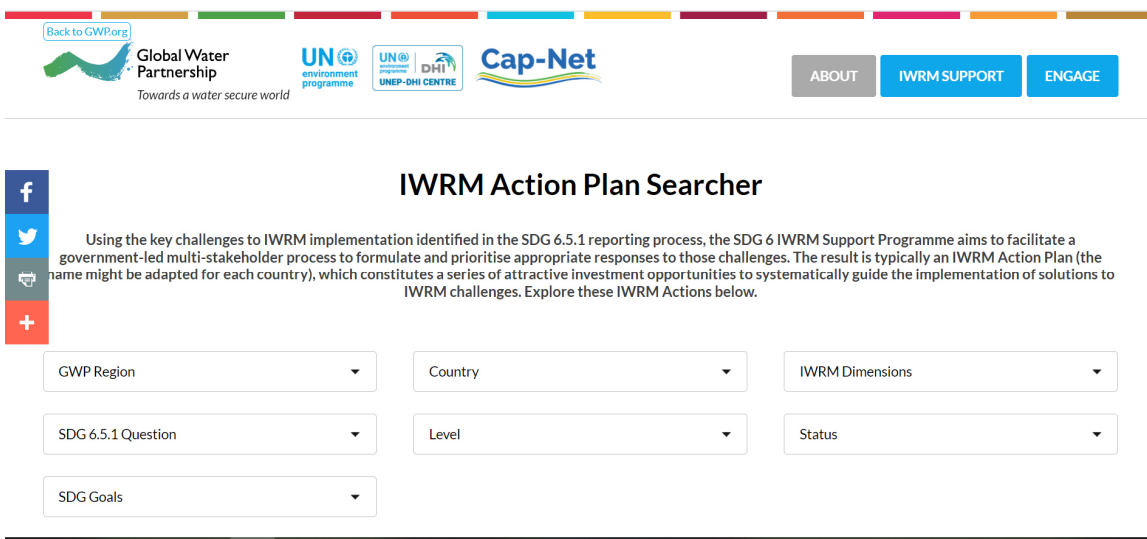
Back to GWP.org

Global Water Partnership
Towards a water secure world

UN environment programme

UN environment programme DHI UNEP-DHI CENTRE

Cap-Net

ABOUT

IWRM SUPPORT

ENGAGE

IWRM Action Plan Searcher

Using the key challenges to IWRM implementation identified in the SDG 6.5.1 reporting process, the SDG 6 IWRM Support Programme aims to facilitate a government-led multi-stakeholder process to formulate and prioritise appropriate responses to those challenges. The result is typically an IWRM Action Plan (the name might be adapted for each country), which constitutes a series of attractive investment opportunities to systematically guide the implementation of solutions to IWRM challenges. Explore these IWRM Actions below.

GWP Region

Country

IWRM Dimensions

SDG 6.5.1 Question

Level

Status

SDG Goals